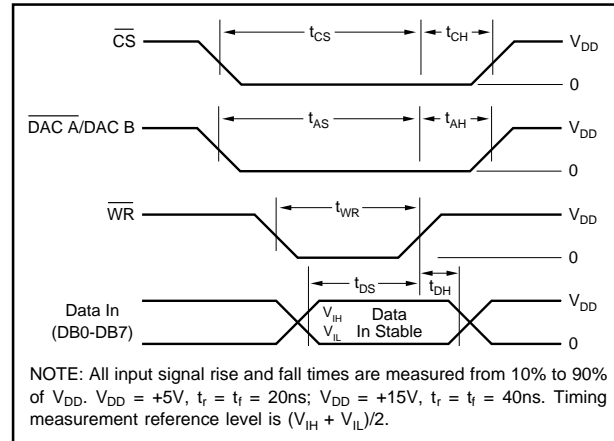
$\overline{CS}$

$t_{CS}$

$t_{CH}$

$V_{DD}$

0

$\overline{DAC\ A}/DAC\ B$

$t_{AS}$

$t_{AH}$

$V_{DD}$

0

$\overline{WR}$

$t_{WR}$

$V_{DD}$

0

$t_{DS}$

$t_{DH}$

Data In (DB0-DB7)

$V_{IH}$ $V_{IL}$

Data In Stable

$V_{DD}$

0

NOTE: All input signal rise and fall times are measured from 10% to 90% of $V_{DD}$. $V_{DD}$ = +5V, $t_r = t_f$ = 20ns; $V_{DD}$ = +15V, $t_r = t_f$ = 40ns. Timing measurement reference level is $(V_{IH} + V_{IL})/2$.